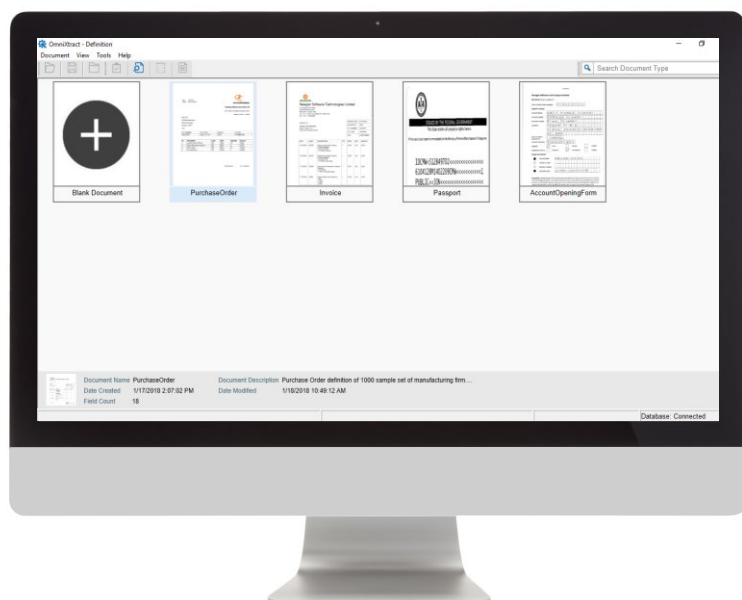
OmniXtract - Definition
Document View Tools Help

Search Document Type

Blank Document
PurchaseOrder
Invoice
Passport
AccountOpeningForm

Document Name PurchaseOrder
Date Created 1/17/2018 2:07:02 PM
Field Count 18
Document Description Purchase Order definition of 1000 sample set of manufacturing firm...
Date Modified 1/18/2018 10:49:12 AM

Database: Connected